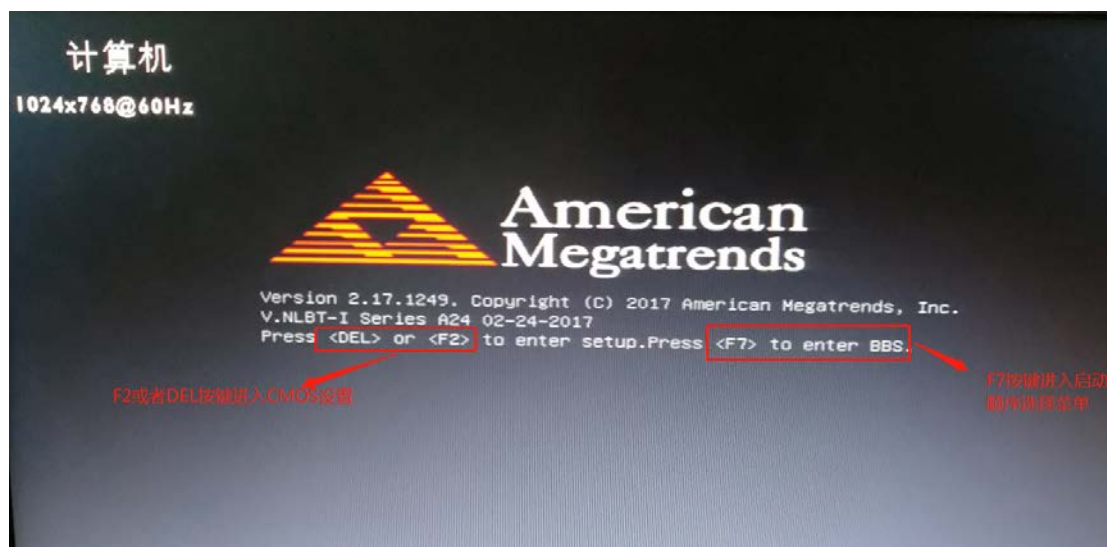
计算机
1024x768@60Hz

American
Megatrends

Version 2.17.1249. Copyright (C) 2017 American Megatrends, Inc.
V.NLBT-I Series A24 02-24-2017
Press <DEL> or <F2> to enter setup.Press <F7> to enter BBS.

F2或者DEL按键进入CMOS设置

F7按键进入启动顺序选择菜单